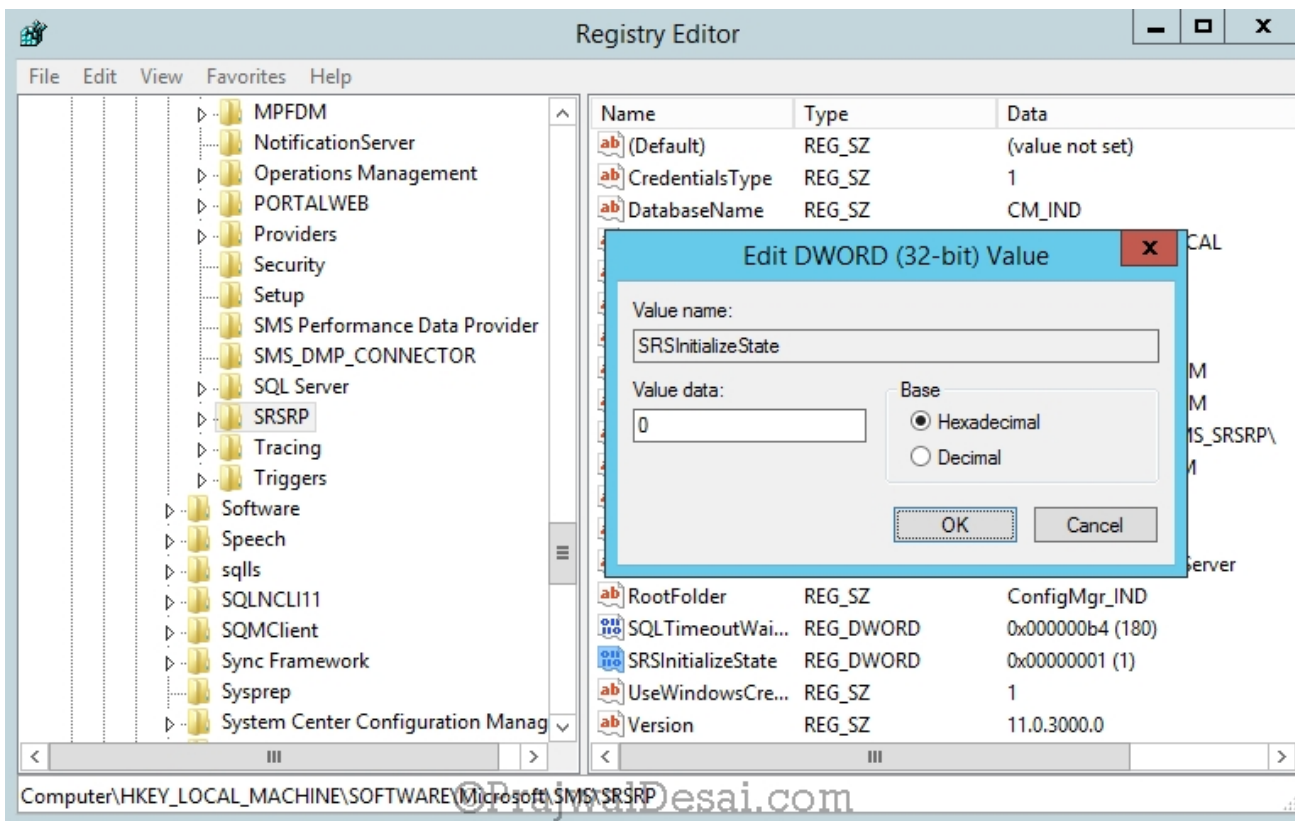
Registry Editor

File Edit View Favorites Help

MPFDM
NotificationServer
Operations Management
PORTALWEB
Providers
Security
Setup
SMS Performance Data Provider
SMS_DMP_CONNECTOR
SQL Server
SRSRP
Tracing
Triggers
Software
Speech
sqlls
SQLNCLI11
SQMClient
Sync Framework
Sysprep
System Center Configuration Manag

| Name | Type | Data |
|---|---|---|
| (Default) | REG_SZ | (value not set) |
| CredentialsType | REG_SZ | 1 |
| DatabaseName | REG_SZ | CM_IND |
| | | CAL |
| | | M |
| | | M |
| | | MS_SRSRP\ |
| | | M |
| | | Server |
| RootFolder | REG_SZ | ConfigMgr_IND |
| SQLTimeoutWai... | REG_DWORD | 0x000000b4 (180) |
| SRSInitializeState | REG_DWORD | 0x00000001 (1) |
| UseWindowsCre... | REG_SZ | 1 |
| Version | REG_SZ | 11.0.3000.0 |

Edit DWORD (32-bit) Value
Value name:
SRSInitializeState
Value data:
0
Base
Hexadecimal
Decimal
OK
Cancel

Computer\HKEY_LOCAL_MACHINE\SOFTWARE\Microsoft\SMS\SRSRP

©PrajwalDesai.com